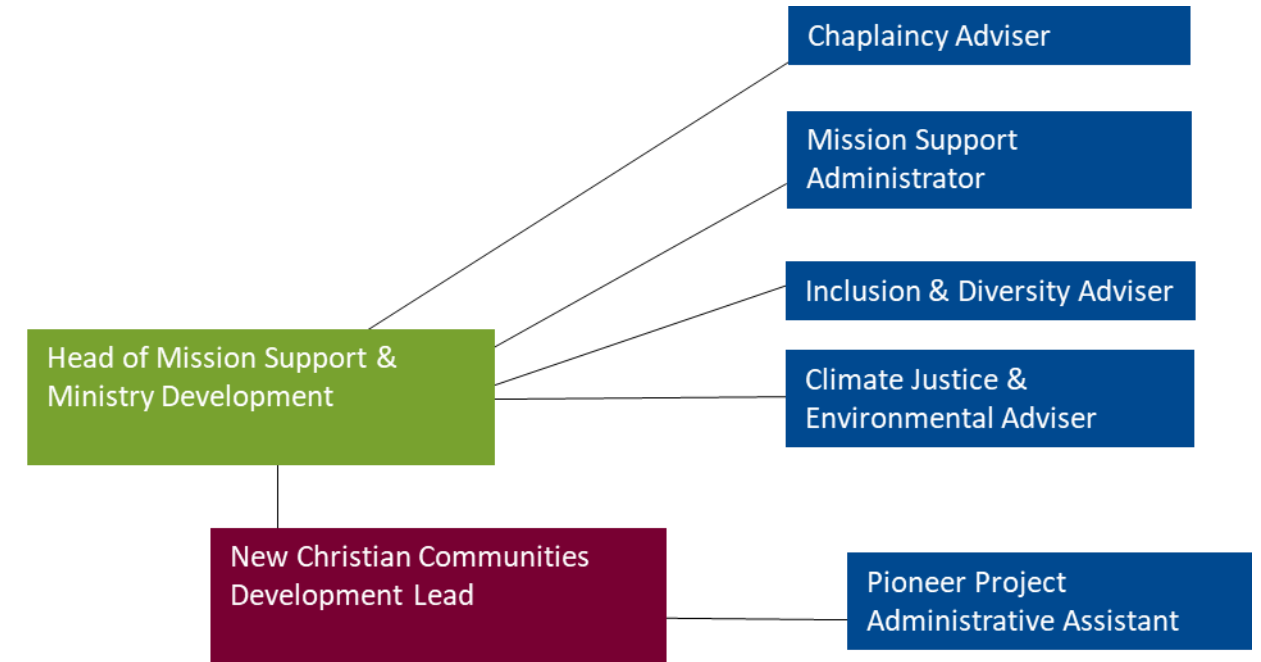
Chaplaincy Adviser

Mission Support Administrator

Inclusion & Diversity Adviser

Head of Mission Support & Ministry Development

Climate Justice & Environmental Adviser

New Christian Communities Development Lead

Pioneer Project Administrative Assistant